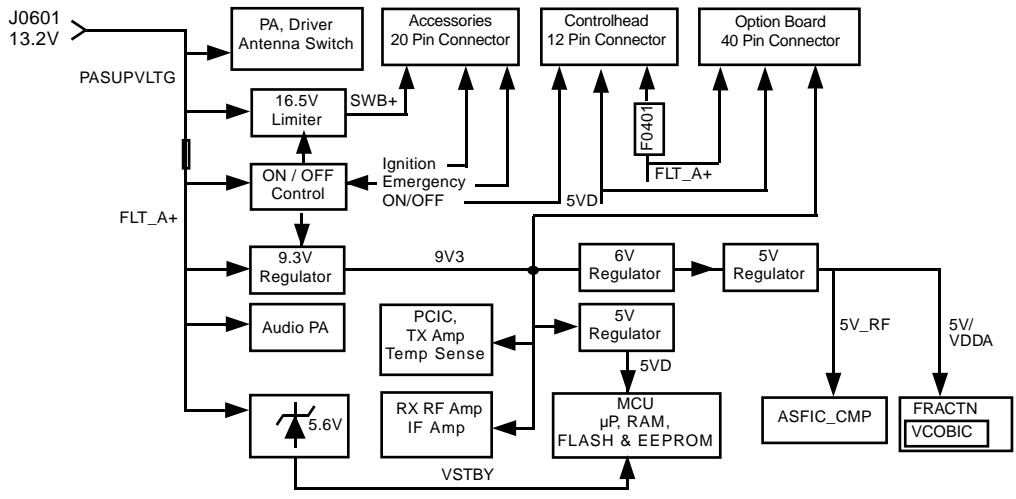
J0601
13.2V

PA, Driver
Antenna Switch

Accessories
20 Pin Connector

Controlhead
12 Pin Connector

Option Board
40 Pin Connector

PASUPVLTG

16.5V
Limiter

SWB+

F0401

ON / OFF
Control

Ignition
Emergency
ON/OFF

FLT_A+

5VD

FLT_A+

9.3V
Regulator

9V3

6V
Regulator

5V
Regulator

Audio PA

PCIC,
TX Amp
Temp Sense

5V
Regulator

5V_RF

5V/
VDDA

5VD

5.6V

RX RF Amp
IF Amp

MCU
μP, RAM,
FLASH & EEPROM

ASFIC_CMP

FRACTN
VCOBIC

VSTBY